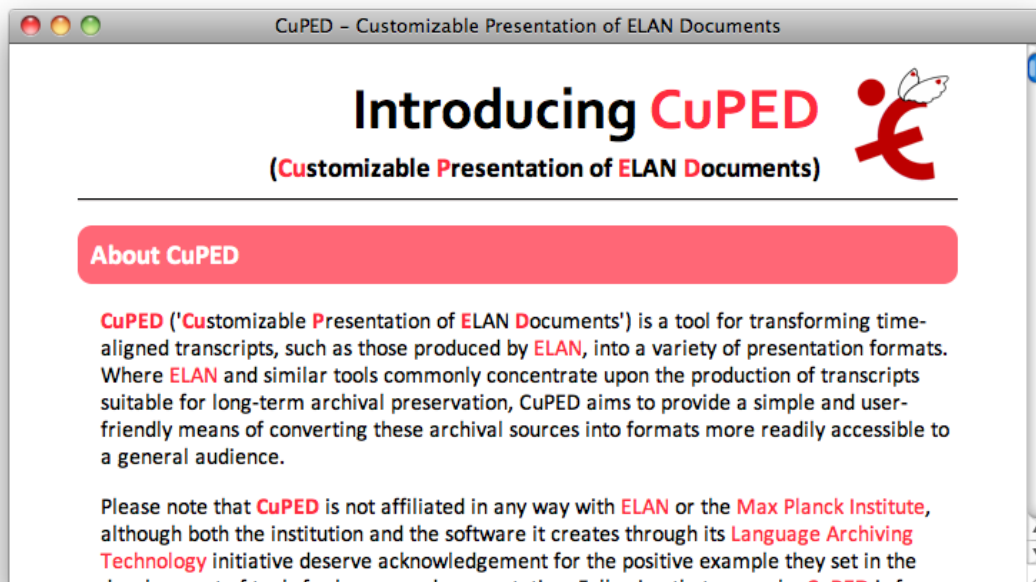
CuPED – Customizable Presentation of ELAN Documents

Introducing CuPED

(Customizable Presentation of ELAN Documents)

About CuPED

CuPED ('Customizable Presentation of ELAN Documents') is a tool for transforming time-aligned transcripts, such as those produced by ELAN, into a variety of presentation formats. Where ELAN and similar tools commonly concentrate upon the production of transcripts suitable for long-term archival preservation, CuPED aims to provide a simple and user-friendly means of converting these archival sources into formats more readily accessible to a general audience.

Please note that CuPED is not affiliated in any way with ELAN or the Max Planck Institute, although both the institution and the software it creates through its Language Archiving Technology initiative deserve acknowledgement for the positive example they set in the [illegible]